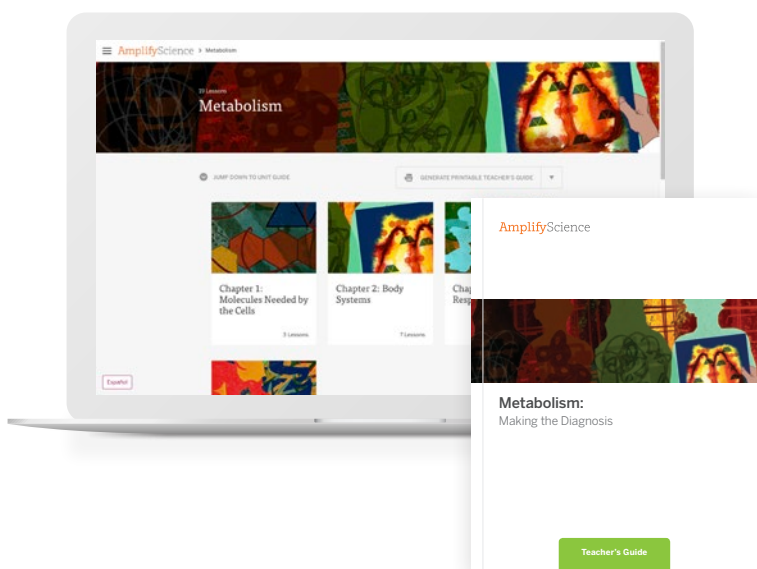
AmplifyScience > Metabolism

25 Lessons
Metabolism

JUMP DOWN TO UNIT GUIDE

GENERATE PRINTABLE TEACHER'S GUIDE

Chapter 1: Molecules Needed by the Cells

3 Lessons

Chapter 2: Body Systems

7 Lessons

Chap
Resp

Español

AmplifyScience

Metabolism:
Making the Diagnosis

Teacher's Guide